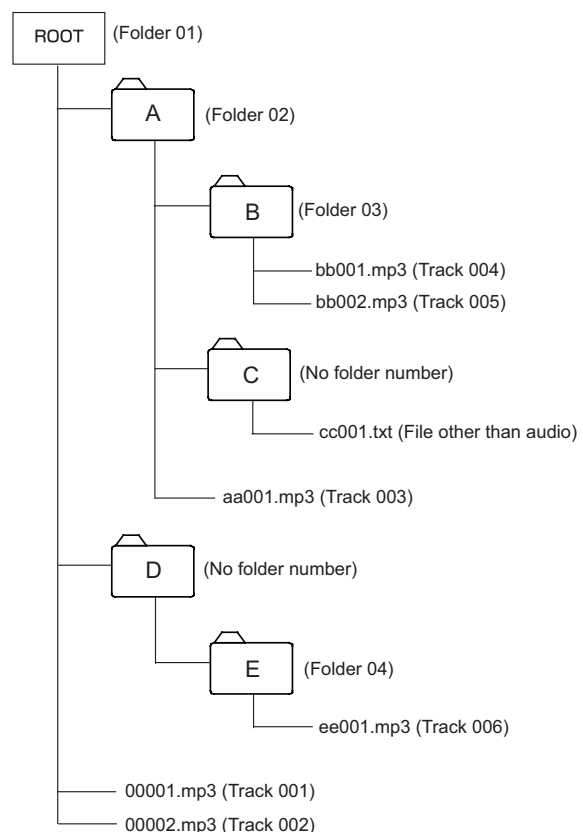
ROOT (Folder 01)

A (Folder 02)

B (Folder 03)

bb001.mp3 (Track 004)

bb002.mp3 (Track 005)

C (No folder number)

cc001.txt (File other than audio)

aa001.mp3 (Track 003)

D (No folder number)

E (Folder 04)

ee001.mp3 (Track 006)

00001.mp3 (Track 001)

00002.mp3 (Track 002)